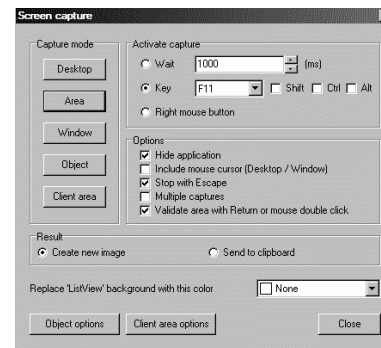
Screen capture

Capture mode

Desktop

Area

Window

Object

Client area

Activate capture

Wait 1000 (ms)

Key F11 Shift Ctrl Alt

Right mouse button

Options

Hide application

Include mouse cursor (Desktop / Window)

Stop with Escape

Multiple captures

Validate area with Return or mouse double click

Result

Create new image

Send to clipboard

Replace 'ListView' background with this color

None

Object options

Client area options

Close